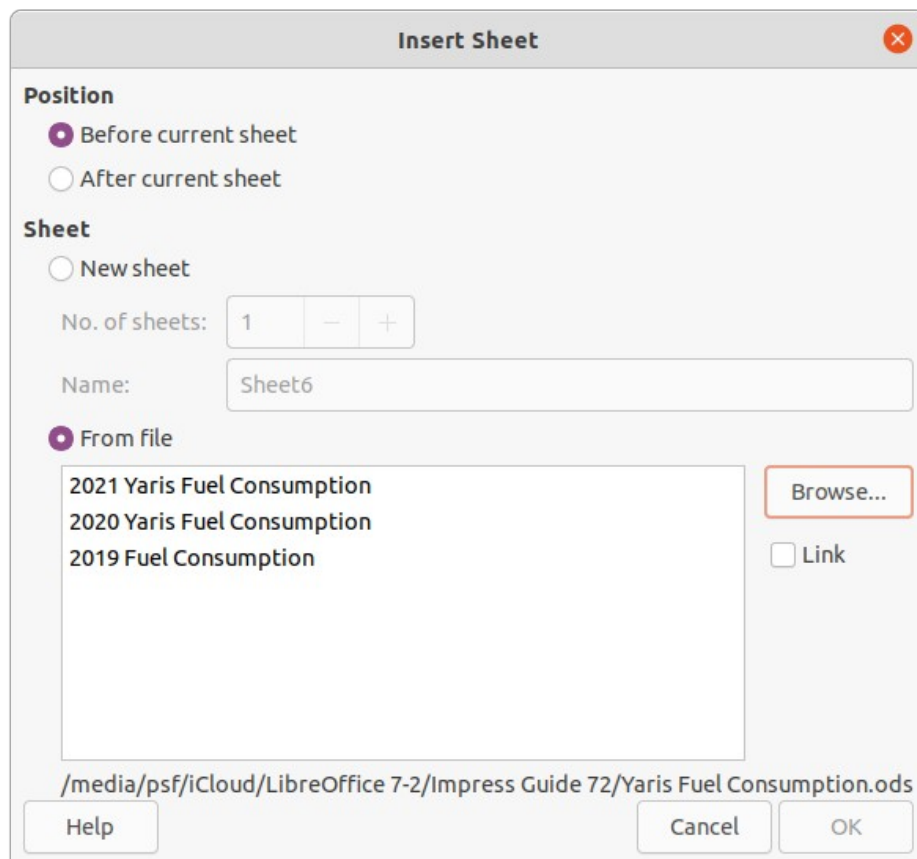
Insert Sheet

Position

Before current sheet

After current sheet

Sheet

New sheet

No. of sheets: 1 − +

Name: Sheet6

From file

2021 Yaris Fuel Consumption
2020 Yaris Fuel Consumption
2019 Fuel Consumption

Browse...

Link

/media/psf/iCloud/LibreOffice 7-2/Impress Guide 72/Yaris Fuel Consumption.ods

Help

Cancel

OK